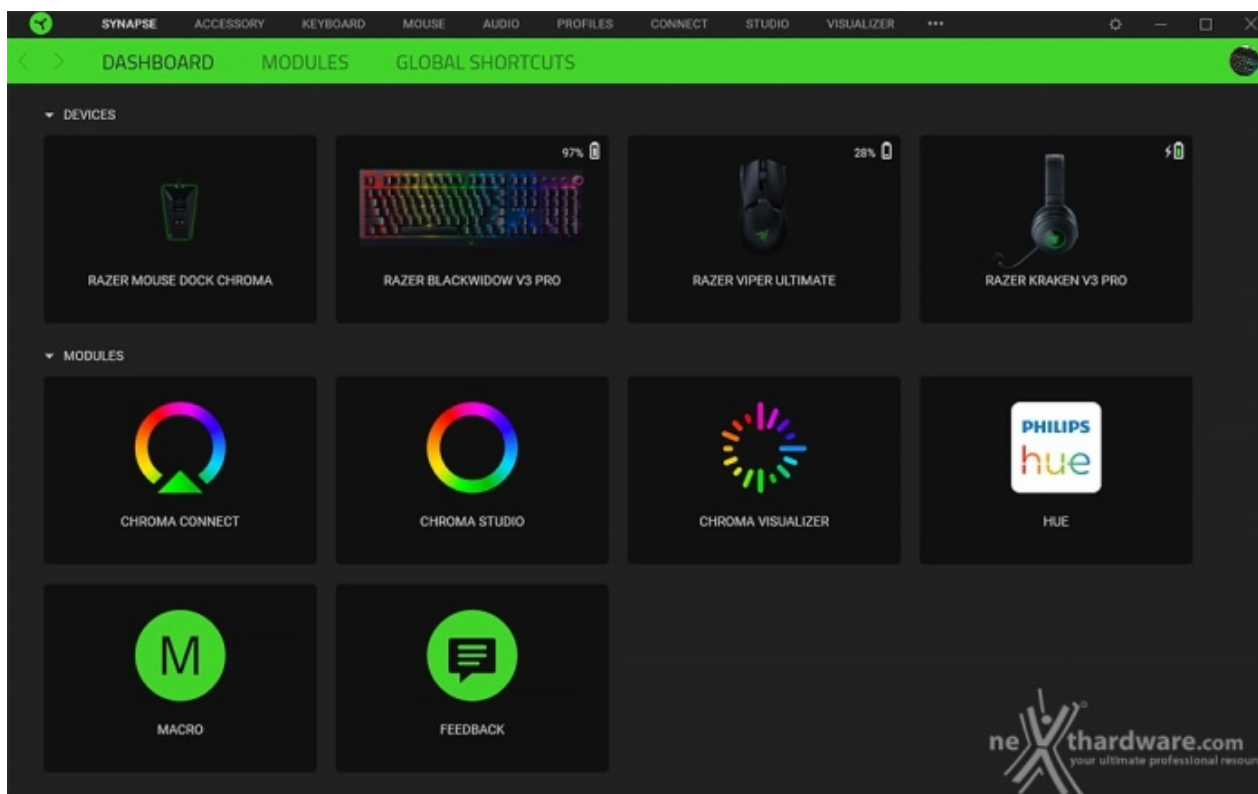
SYNAPSE ACCESSORY KEYBOARD MOUSE AUDIO PROFILES CONNECT STUDIO VISUALIZER •••

DASHBOARD MODULES GLOBAL SHORTCUTS

DEVICES

RAZER MOUSE DOCK CHROMA

97%

RAZER BLACKWIDOW V3 PRO

28%

RAZER VIPER ULTIMATE

RAZER KRAKEN V3 PRO

MODULES

CHROMA CONNECT

CHROMA STUDIO

CHROMA VISUALIZER

PHILIPS hue

HUE

M

MACRO

FEEDBACK

nexthardware.com
your ultimate professional resour